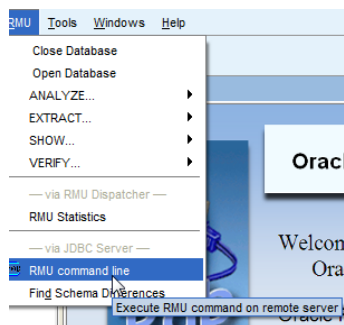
RMU Tools Windows Help
Close Database
Open Database
ANALYZE...
EXTRACT...
SHOW...
VERIFY...
— via RMU Dispatcher —
RMU Statistics
— via JDBC Server —
RMU command line
Find Schema Di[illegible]rences
Execute RMU command on remote server
Orac
Welcon
Ora
Oracle